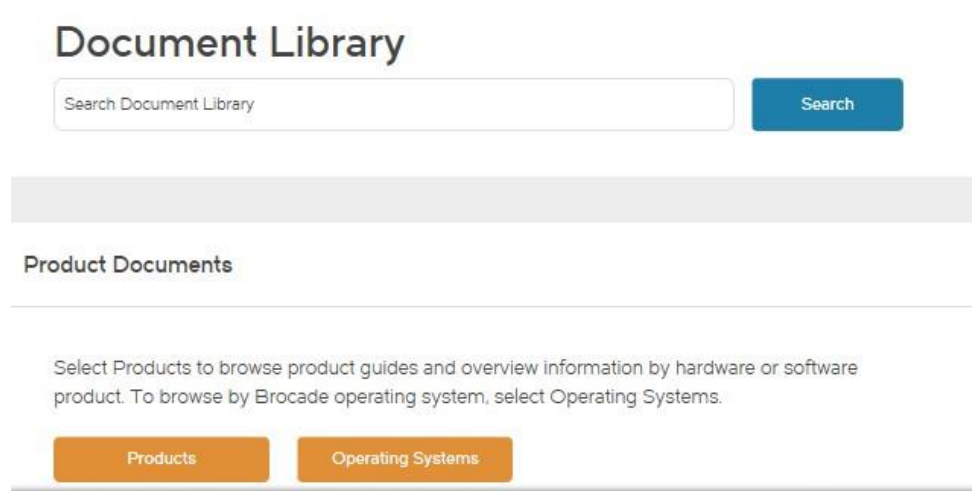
Document Library

Search Document Library

Search

Product Documents

Select Products to browse product guides and overview information by hardware or software product. To browse by Brocade operating system, select Operating Systems.

Products

Operating Systems